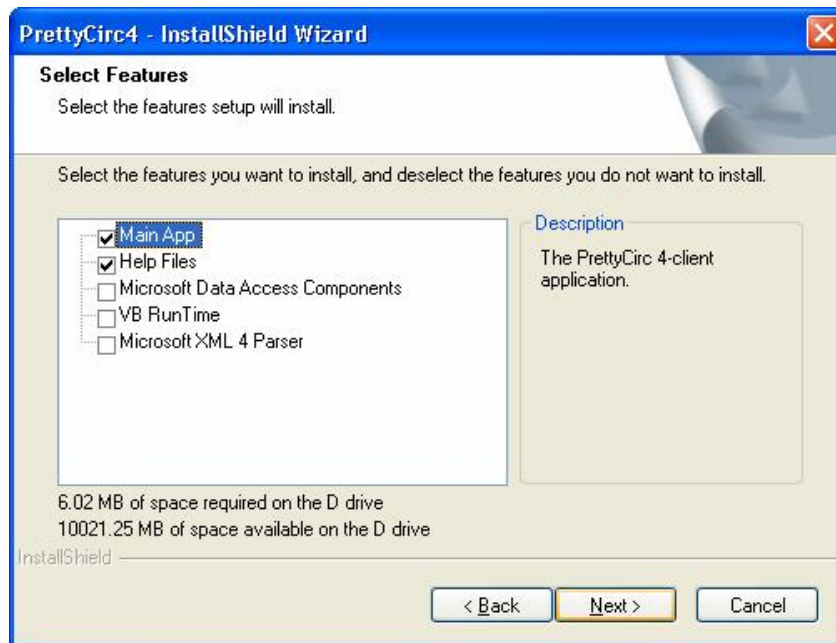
PrettyCirc4 - InstallShield Wizard

Select Features

Select the features setup will install.

Select the features you want to install, and deselect the features you do not want to install.

Main App
Help Files
Microsoft Data Access Components
VB RunTime
Microsoft XML 4 Parser

Description

The PrettyCirc 4-client application.

6.02 MB of space required on the D drive
10021.25 MB of space available on the D drive

InstallShield

< Back
Next >
Cancel